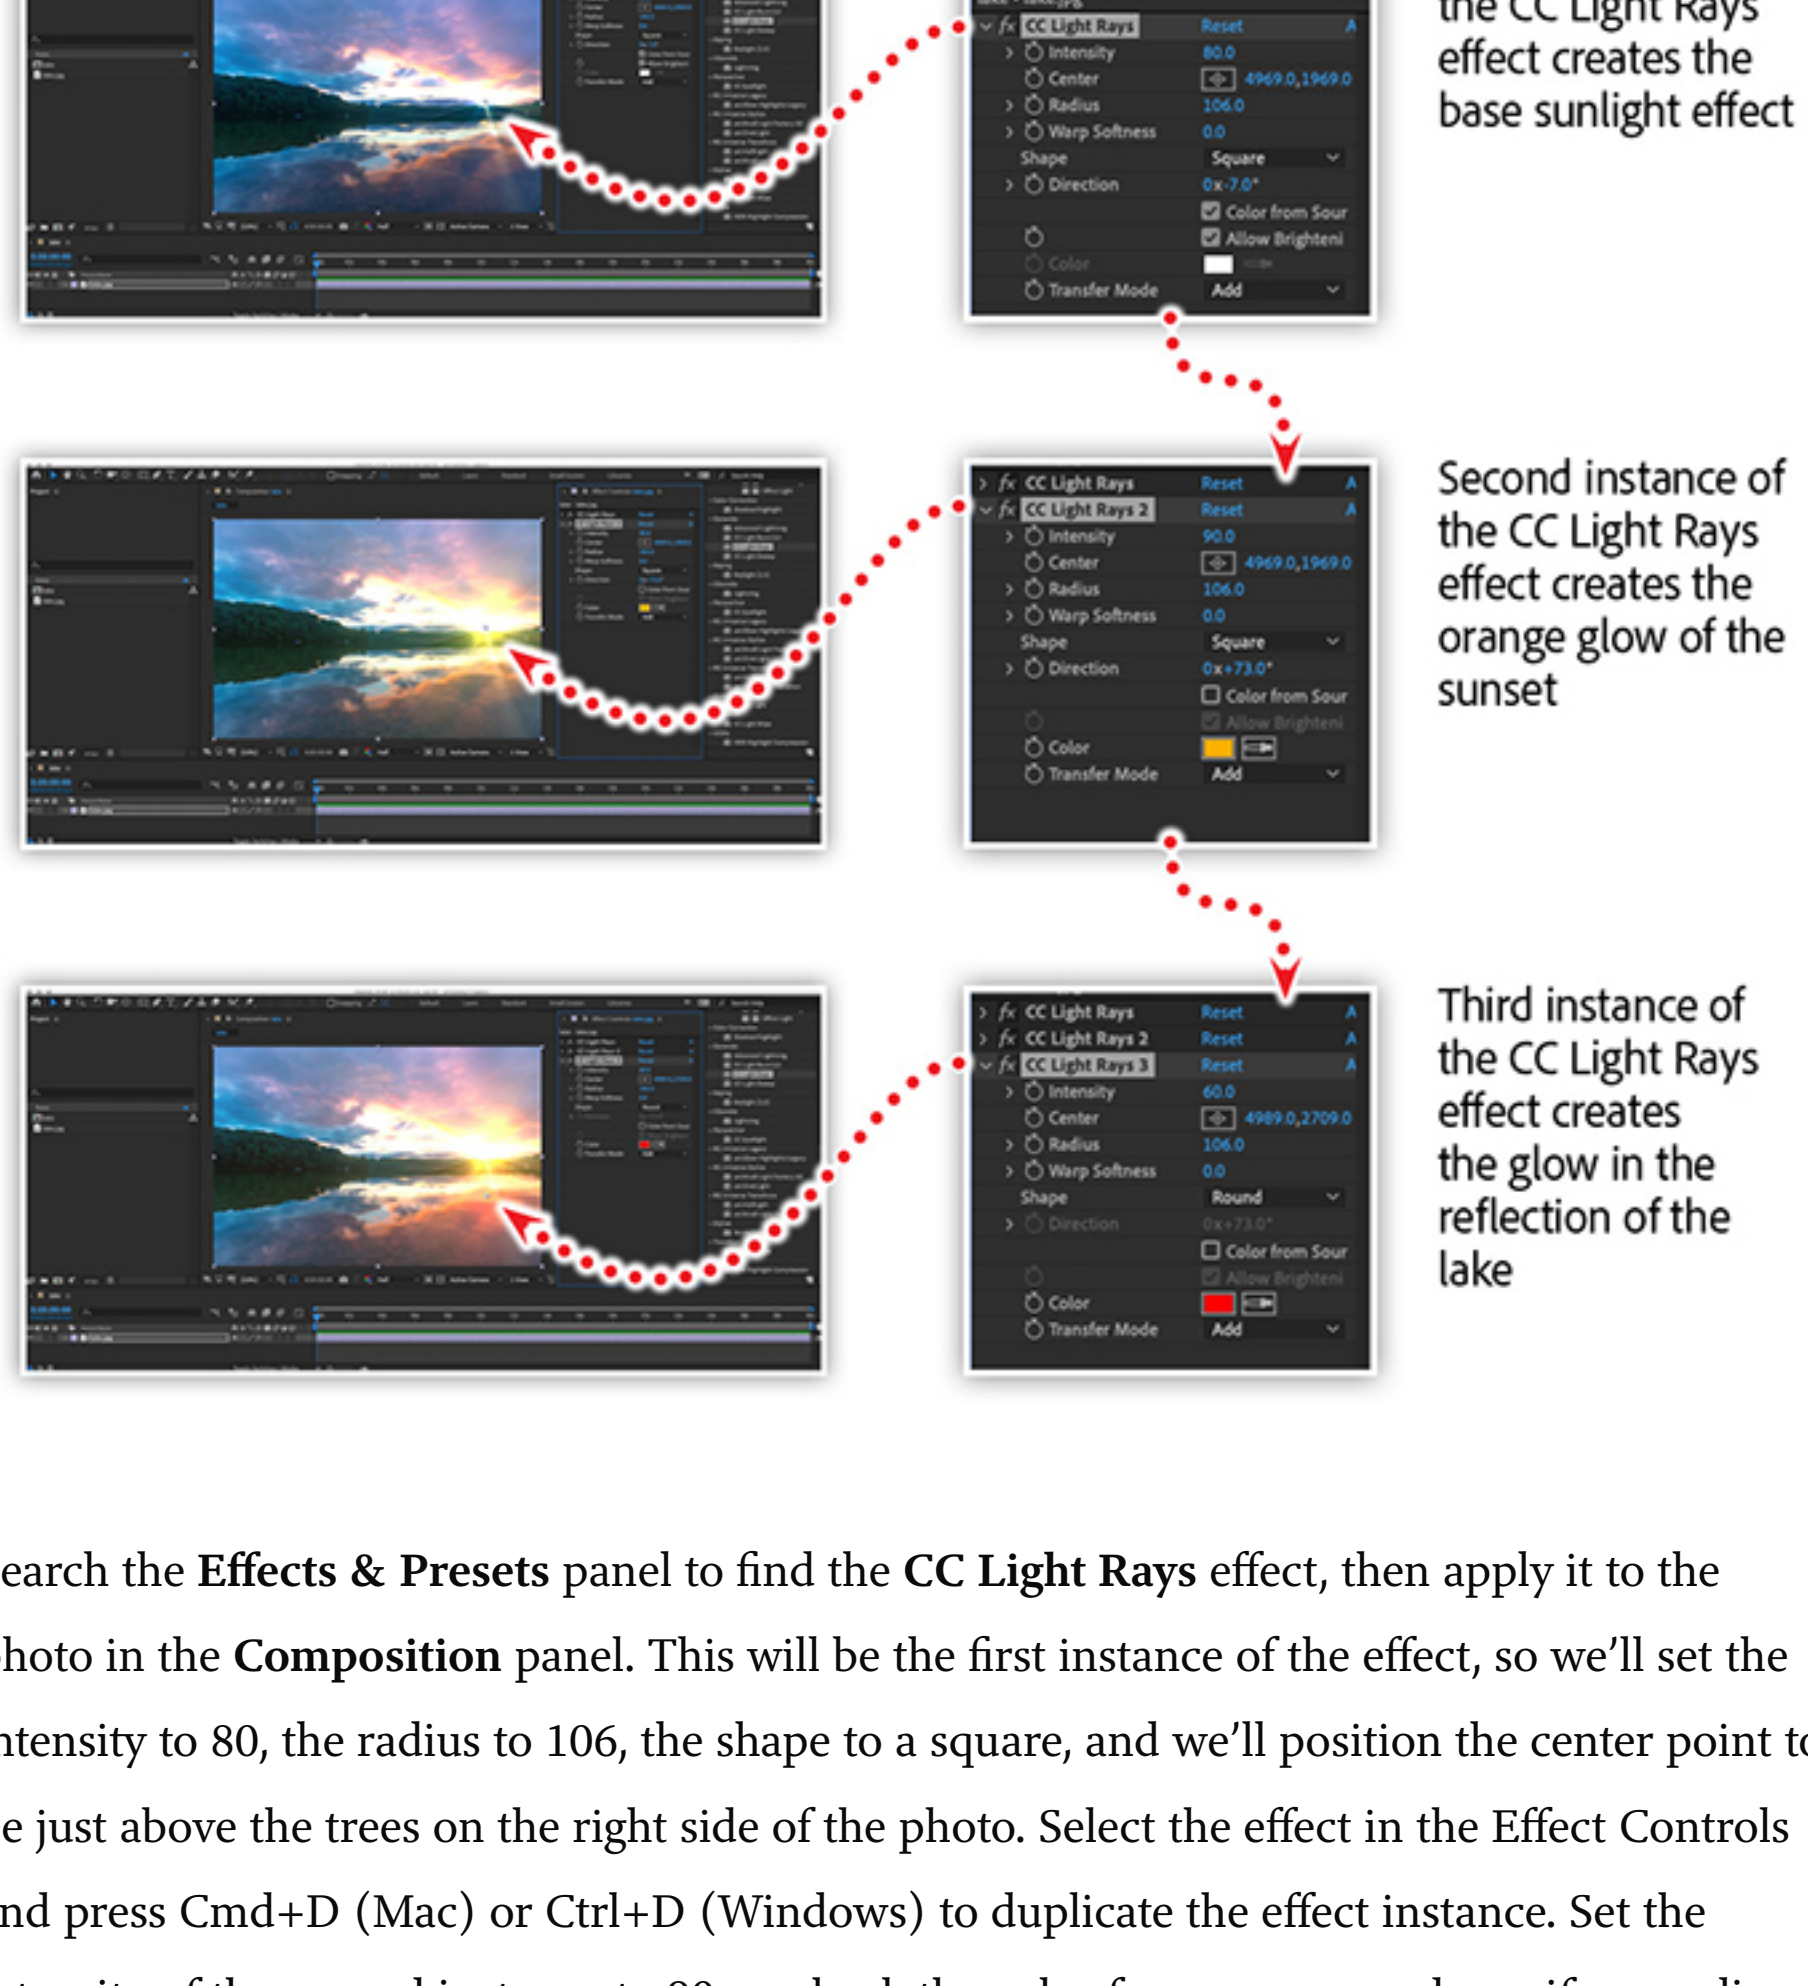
| fx | CC Light Rays | Reset | A |
|---|---|---|---|
| | Intensity | 80.0 | |
| | Center | 4969.0,1969.0 | |
| | Radius | 106.0 | |
| | Warp Softness | 0.0 | |
| | Shape | Square | |
| | Direction | 0x-7.0° | |
| | | Color from Sour | |
| | | Allow Brighteni | |
| | Color | | |
| | Transfer Mode | Add | |

the CC Light Rays effect creates the base sunlight effect

| fx | CC Light Rays | Reset | A |
|---|---|---|---|
| fx | CC Light Rays 2 | Reset | A |
| | Intensity | 90.0 | |
| | Center | 4969.0,1969.0 | |
| | Radius | 106.0 | |
| | Warp Softness | 0.0 | |
| | Shape | Square | |
| | Direction | 0x+73.0° | |
| | | Color from Sour | |
| | | Allow Brighteni | |
| | Color | | |
| | Transfer Mode | Add | |

Second instance of the CC Light Rays effect creates the orange glow of the sunset

| fx | CC Light Rays | Reset | A |
|---|---|---|---|
| fx | CC Light Rays 2 | Reset | A |
| fx | CC Light Rays 3 | Reset | A |
| | Intensity | 60.0 | |
| | Center | 4989.0,2709.0 | |
| | Radius | 106.0 | |
| | Warp Softness | 0.0 | |
| | Shape | Round | |
| | Direction | 0x+73.0° | |
| | | Color from Sour | |
| | | Allow Brighteni | |
| | Color | | |
| | Transfer Mode | Add | |

Third instance of the CC Light Rays effect creates the glow in the reflection of the lake

earch the **Effects & Presets** panel to find the **CC Light Rays** effect, then apply it to the hoto in the **Composition** panel. This will be the first instance of the effect, so we'll set the ntensity to 80, the radius to 106, the shape to a square, and we'll position the center point t e just above the trees on the right side of the photo. Select the effect in the Effect Controls nd press Cmd+D (Mac) or Ctrl+D (Windows) to duplicate the effect instance. Set the